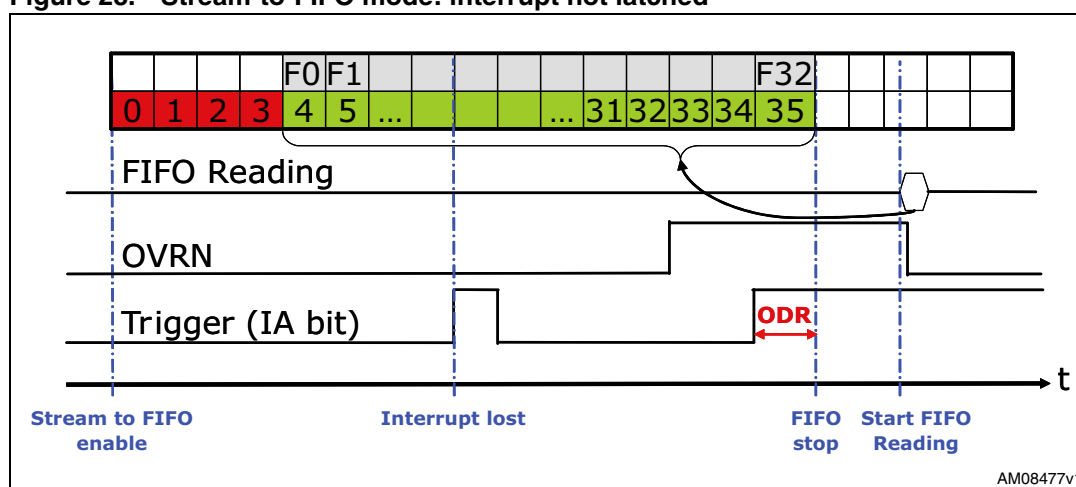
Figure 26. Stream-to-FIFO mode: interrupt not latched

F0 F1 F32

0 1 2 3 4 5 ... ... 31 32 33 34 35

FIFO Reading

OVRN

Trigger (IA bit)

ODR

t

Stream to FIFO enable

Interrupt lost

FIFO stop

Start FIFO Reading

AM08477v